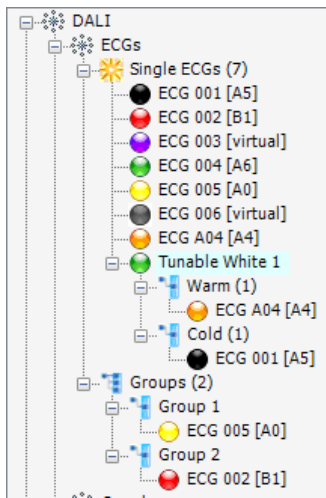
DALI
ECGs
Single ECGs (7)
ECG 001 [A5]
ECG 002 [B1]
ECG 003 [virtual]
ECG 004 [A6]
ECG 005 [A0]
ECG 006 [virtual]
ECG A04 [A4]
Tunable White 1
Warm (1)
ECG A04 [A4]
Cold (1)
ECG 001 [A5]
Groups (2)
Group 1
ECG 005 [A0]
Group 2
ECG 002 [B1]
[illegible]